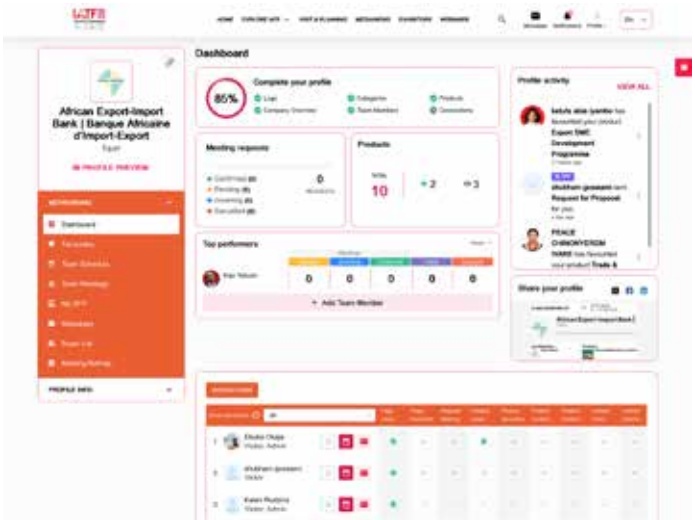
IATF

HOME EXPLORE IATF VISIT & PLANNING NETWORKING EXHIBITORS WEBINARS

EN

African Export-Import Bank | Banque Africaine d'Import-Export

Egypt

PROFILE PREVIEW

NETWORKING

Dashboard

Favourites

Team Schedule

Team Meetings

My RFP

Webinars

Buyer List

Meeting Rating

PROFILE INFO

Dashboard

85%

Complete your profile

Logo

Company Overview

Categories

Team Members

Products

Connections

Meeting requests

Confirmed (0)

Pending (0)

Incoming (0)

Cancelled (0)

0

Products

10

2

3

Top performers

Add Team Member

Profile activity

VIEW ALL

Export SME Development Programme

Request for Proposal

PEACE CHINONYEREM NARE has favourited your product Trade &

Share your profile

African Export-Import Bank

Elsaka Chijpe

Shubham goswami

Karen Rudzva

0

0

0

0

0

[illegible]